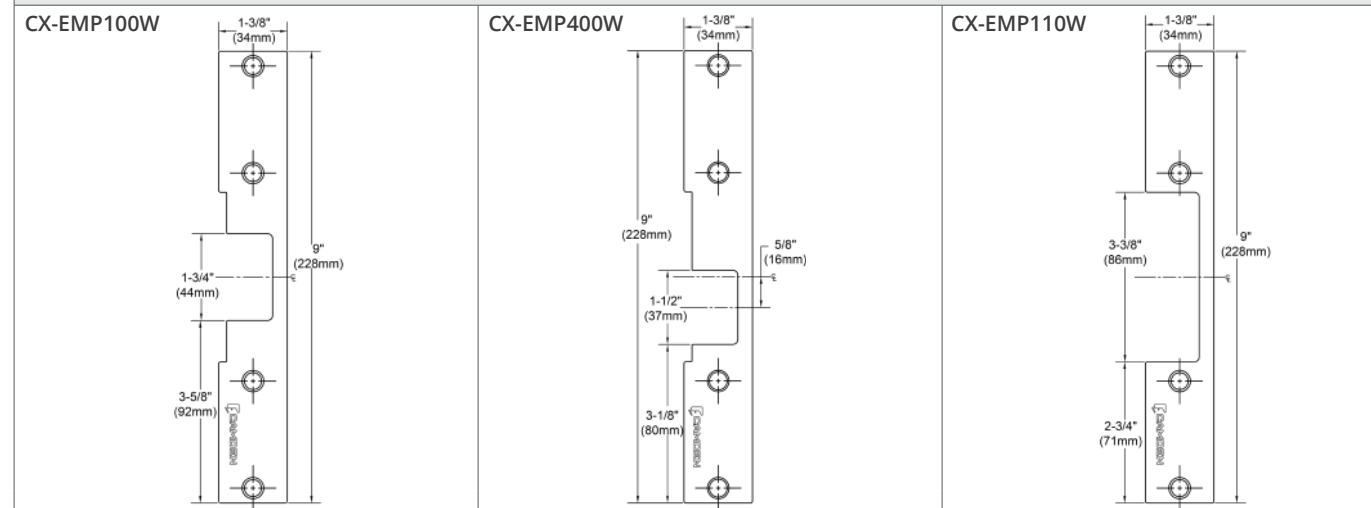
CX-EMP100W

1-3/8"
(34mm)

9"
(228mm)

1-3/4"
(44mm)

3-5/8"
(92mm)

CX-EMP400W

1-3/8"
(34mm)

9"
(228mm)

5/8"
(16mm)

1-1/2"
(37mm)

3-1/8"
(80mm)

CX-EMP110W

1-3/8"
(34mm)

9"
(228mm)

3-3/8"
(86mm)

2-3/4"
(71mm)